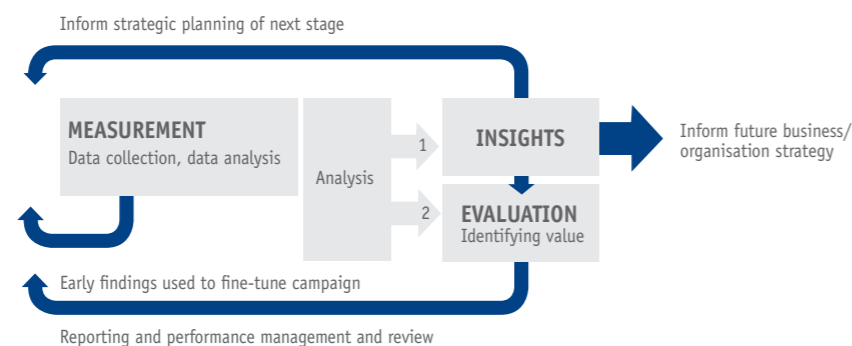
Inform strategic planning of next stage

MEASUREMENT
Data collection, data analysis

Analysis

1

2

INSIGHTS

EVALUATION
Identifying value

Inform future business/ organisation strategy

Early findings used to fine-tune campaign

Reporting and performance management and review